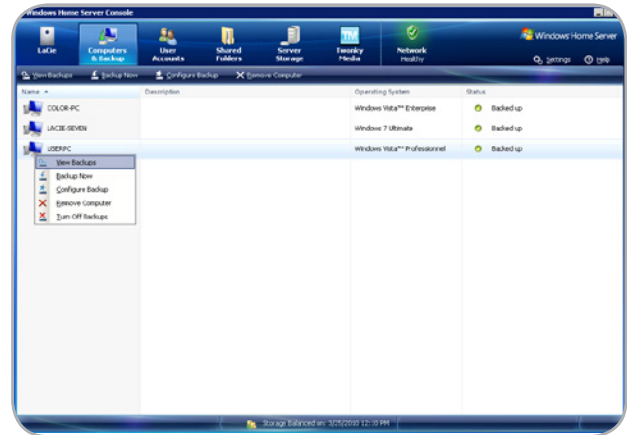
Windows Home Server Console

LaCie

Computers & Backup

User Accounts

Shared Folders

Server Storage

Twonky Media

Network Healthy

Windows Home Server

Settings

Help

View Backups

Backup Now

Configure Backup

Remove Computer

| Name | Description | Operating System | Status |
|---|---|---|---|
| COLOR-PC | | Windows Vista™ Enterprise | Backed up |
| LACIE-SEVEN | | Windows 7 Ultimate | Backed up |
| USERPC | | Windows Vista™ Professionnel | Backed up |

View Backups

Backup Now

Configure Backup

Remove Computer

Turn Off Backups

Storage Balanced on: 3/25/2010 12:10 PM